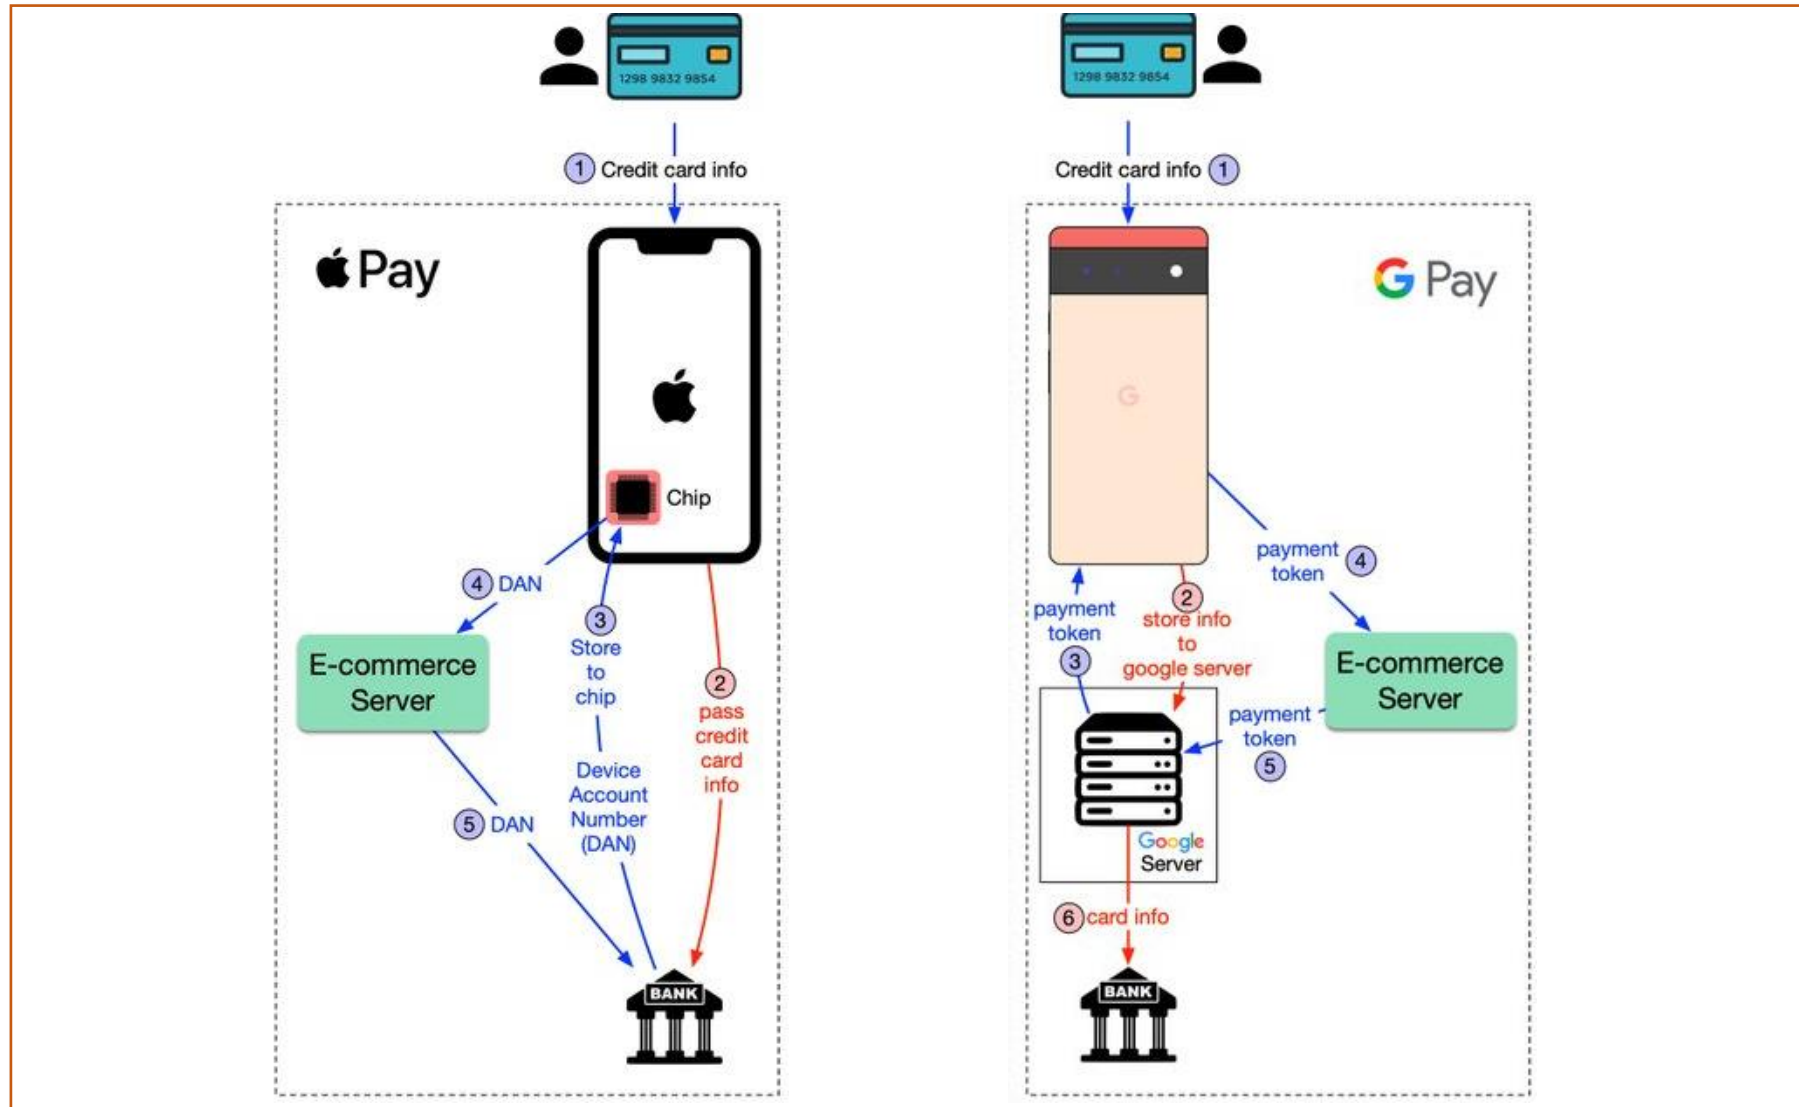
1298 9832 9854

1 Credit card info

Pay

Chip

4 DAN

E-commerce Server

3 Store to chip

Device Account Number (DAN)

2 pass credit card info

5 DAN

BANK

1298 9832 9854

Credit card info 1

G Pay

G

payment token 4

payment token 3

2 store info to google server

E-commerce Server

payment token 5

Google Server

6 card info

BANK